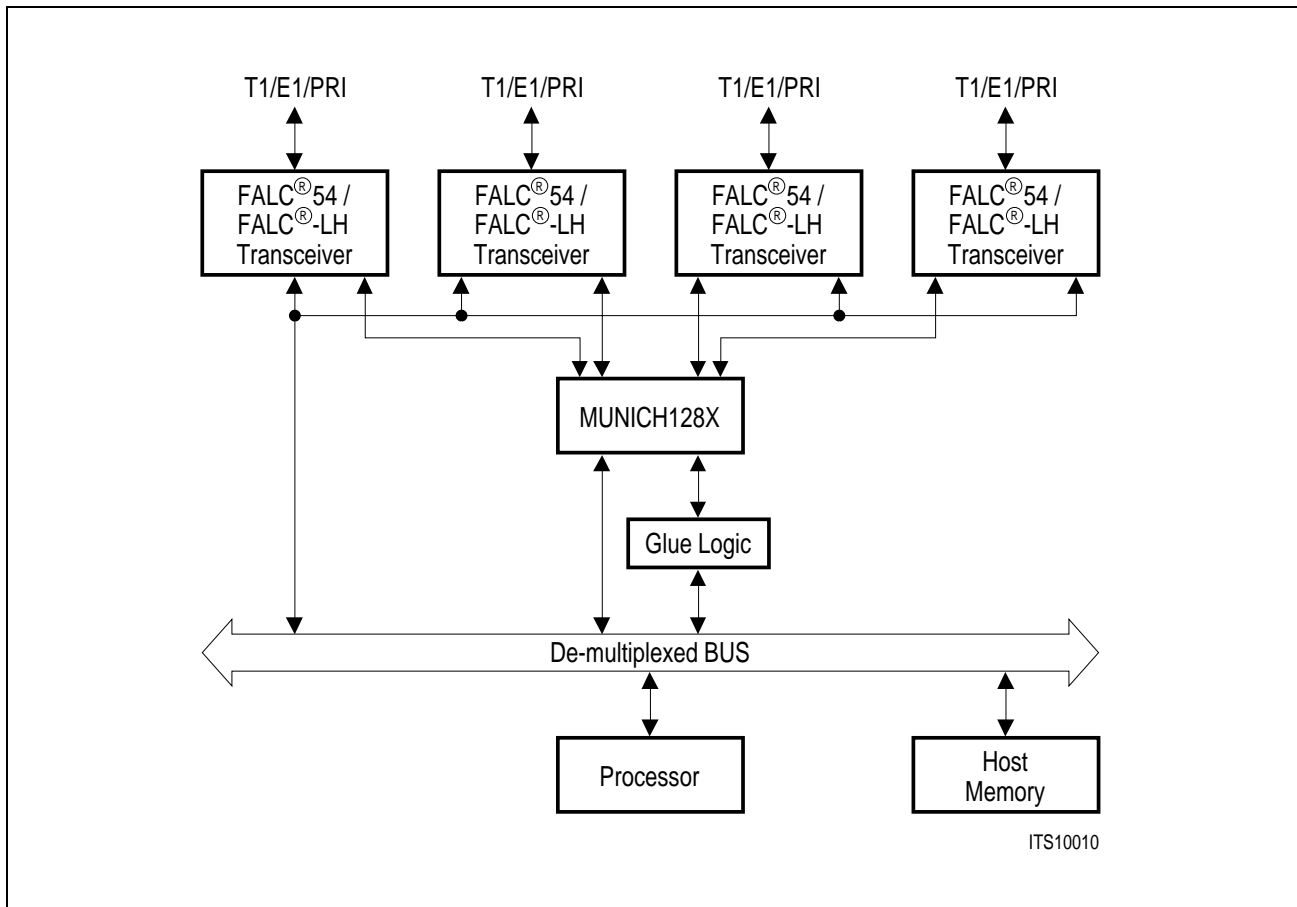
T1/E1/PRI

T1/E1/PRI

T1/E1/PRI

T1/E1/PRI

FALC®54 / FALC®-LH Transceiver

FALC®54 / FALC®-LH Transceiver

FALC®54 / FALC®-LH Transceiver

FALC®54 / FALC®-LH Transceiver

MUNICH128X

Glue Logic

De-multiplexed BUS

Processor

Host Memory

ITS10010